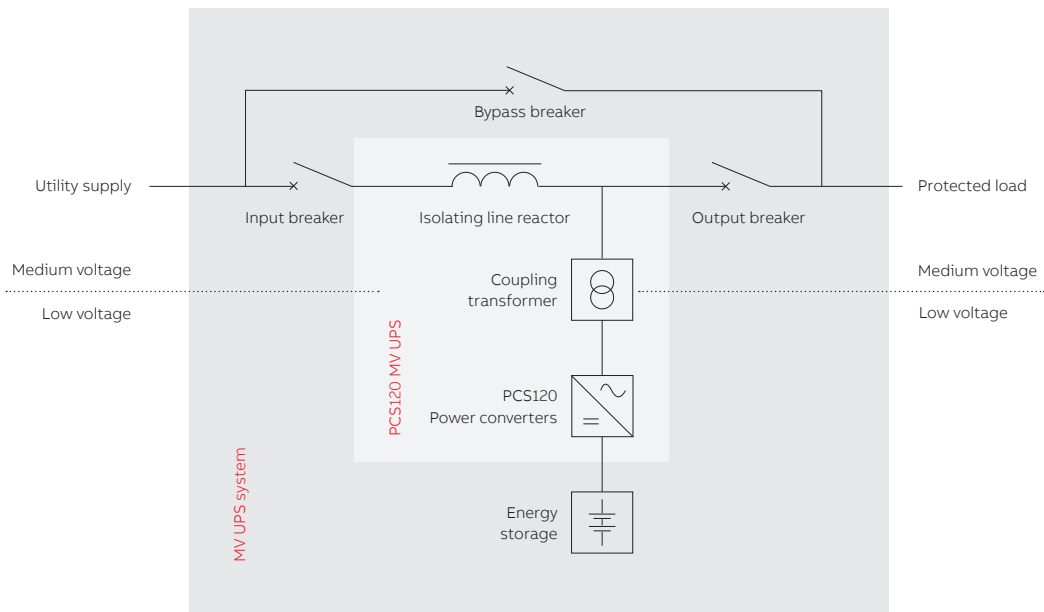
Bypass breaker

Utility supply

Input breaker

Isolating line reactor

Output breaker

Protected load

Medium voltage

Low voltage

Coupling transformer

Medium voltage

Low voltage

PCS120 MV UPS

PCS120 Power converters

MV UPS system

Energy storage